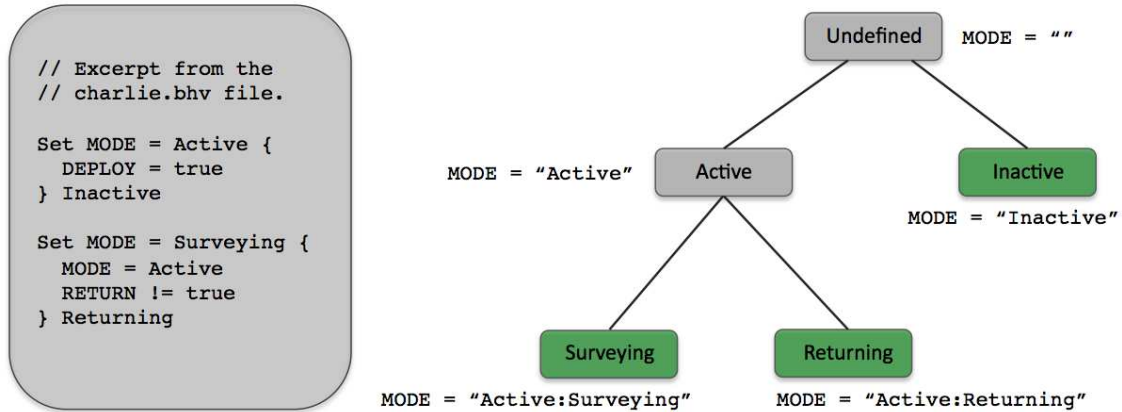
// Excerpt from the
// charlie.bhv file.

Set MODE = Active {
  DEPLOY = true
} Inactive

Set MODE = Surveying {
  MODE = Active
  RETURN != true
} Returning

Undefined MODE = “”

MODE = “Active” Active

Inactive
MODE = “Inactive”

Surveying
MODE = “Active:Surveying”

Returning
MODE = “Active:Returning”